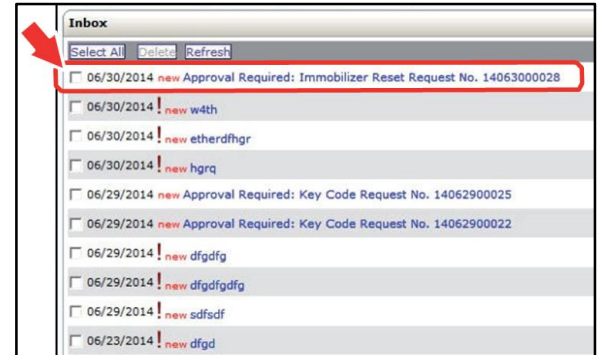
Inbox

Select All Delete Refresh

06/30/2014 new Approval Required: Immobilizer Reset Request No. 14063000028

06/30/2014 ! new w4th

06/30/2014 ! new etherdfhgr

06/30/2014 ! new hgrq

06/29/2014 new Approval Required: Key Code Request No. 14062900025

06/29/2014 new Approval Required: Key Code Request No. 14062900022

06/29/2014 ! new dfgdfg

06/29/2014 ! new dfgdfgdfg

06/29/2014 ! new sdfsdf

06/23/2014 ! new dfgd